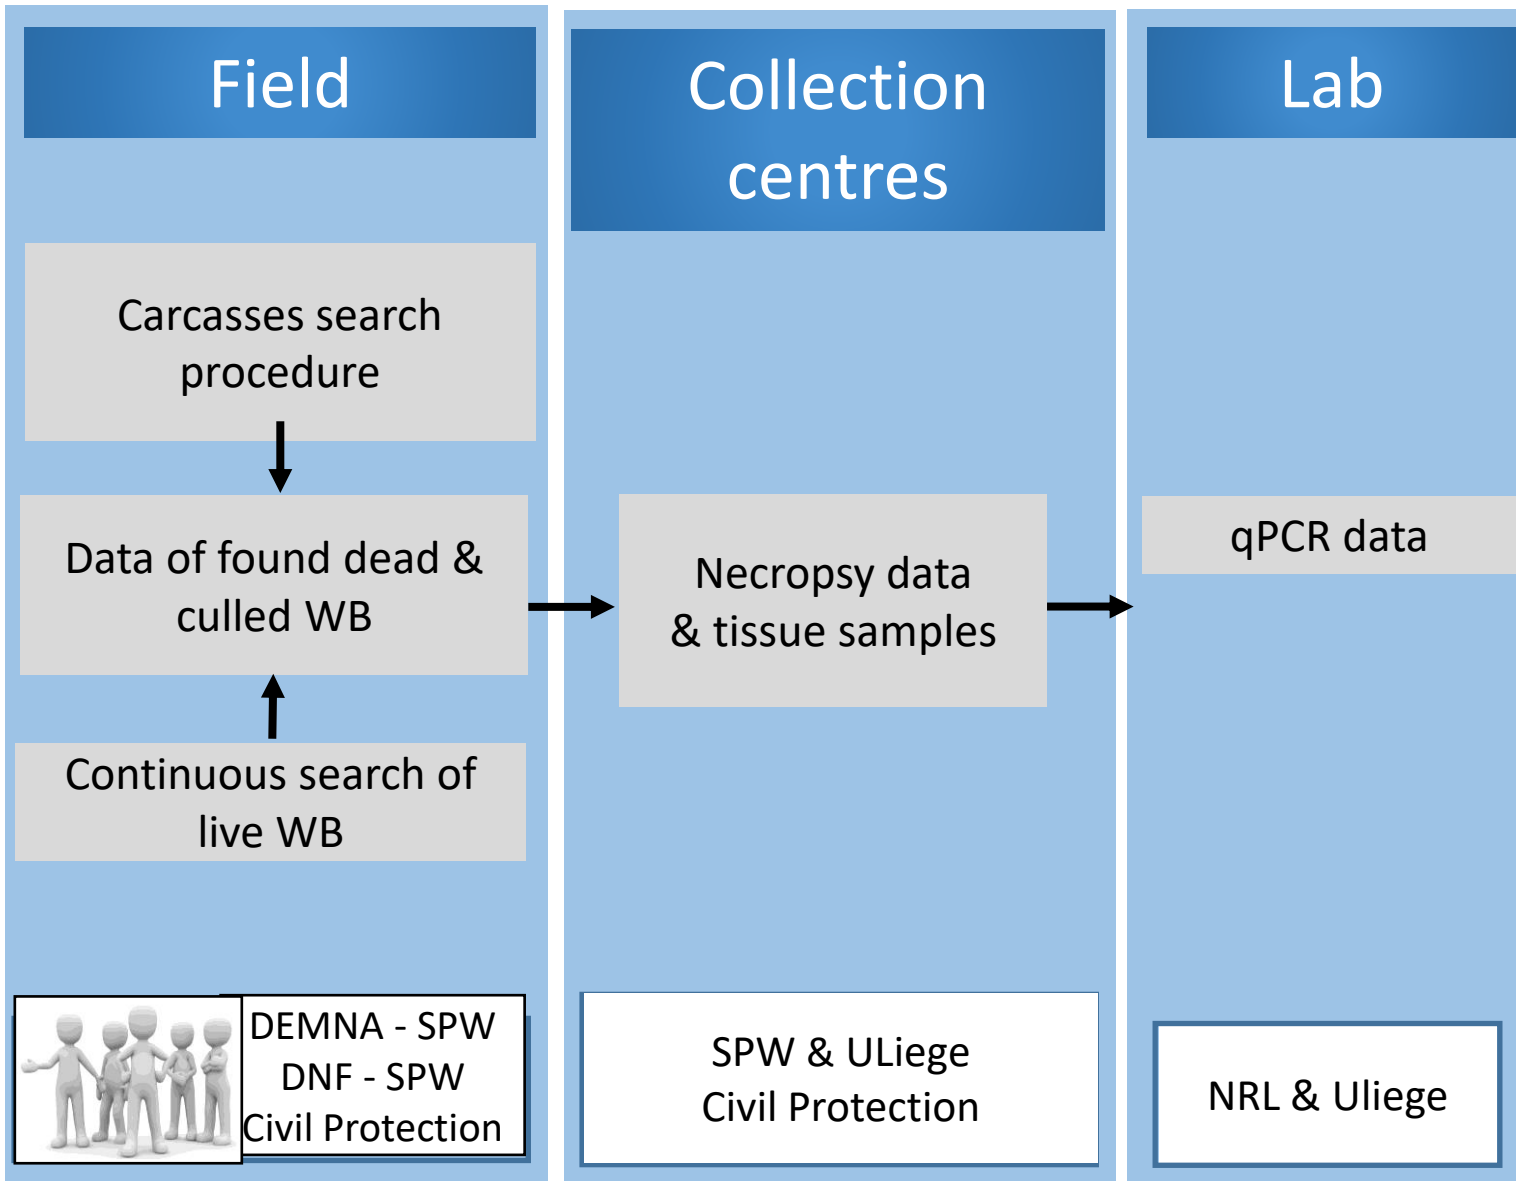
Field

Collection centres

Lab

Carcasses search procedure

Data of found dead & culled WB

Continuous search of live WB

Necropsy data & tissue samples

qPCR data

DEMNA - SPW
DNF - SPW
Civil Protection

SPW & ULiege
Civil Protection

NRL & Uliege